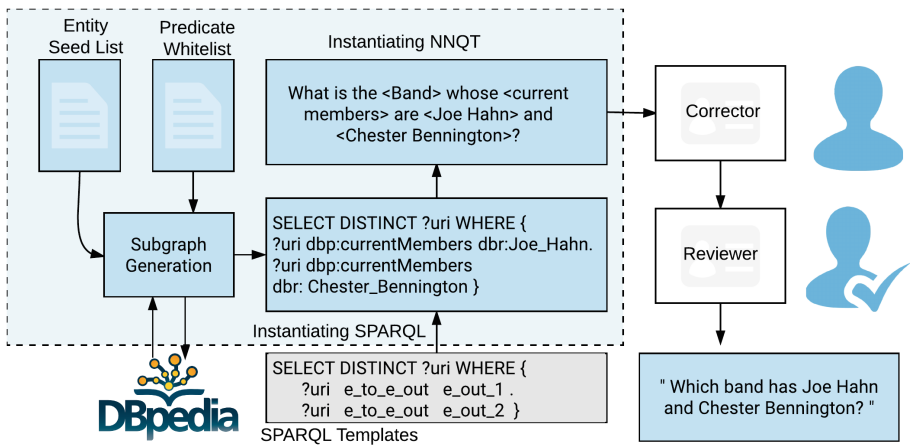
Entity Seed List

Predicate Whitelist

Instantiating NNQT

What is the <Band> whose <current members> are <Joe Hahn> and <Chester Bennington>?

Corrector

Subgraph Generation

SELECT DISTINCT ?uri WHERE {
?uri dbp:currentMembers dbr:Joe_Hahn.
?uri dbp:currentMembers
dbr: Chester_Bennington }

Reviewer

Instantiating SPARQL

DBpedia

SELECT DISTINCT ?uri WHERE {
?uri e_to_e_out e_out_1 .
?uri e_to_e_out e_out_2 }

SPARQL Templates

" Which band has Joe Hahn and Chester Bennington? "